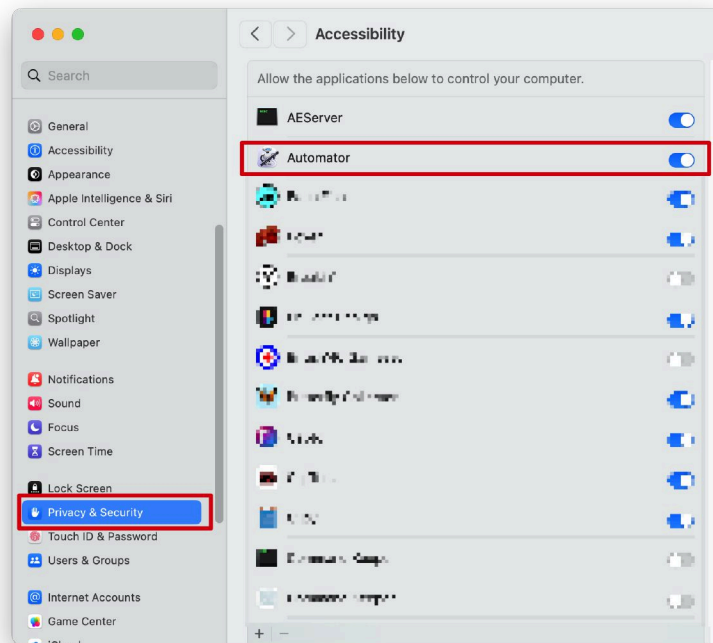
Search

General
Accessibility
Appearance
Apple Intelligence & Siri
Control Center
Desktop & Dock
Displays
Screen Saver
Spotlight
Wallpaper

Notifications
Sound
Focus
Screen Time

Lock Screen
Privacy & Security
Touch ID & Password
Users & Groups

Internet Accounts
Game Center
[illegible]

Accessibility

Allow the applications below to control your computer.

AEServer
Automator
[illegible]
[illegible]
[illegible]
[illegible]
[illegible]
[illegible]
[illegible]
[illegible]
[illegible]
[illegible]
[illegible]

+ −